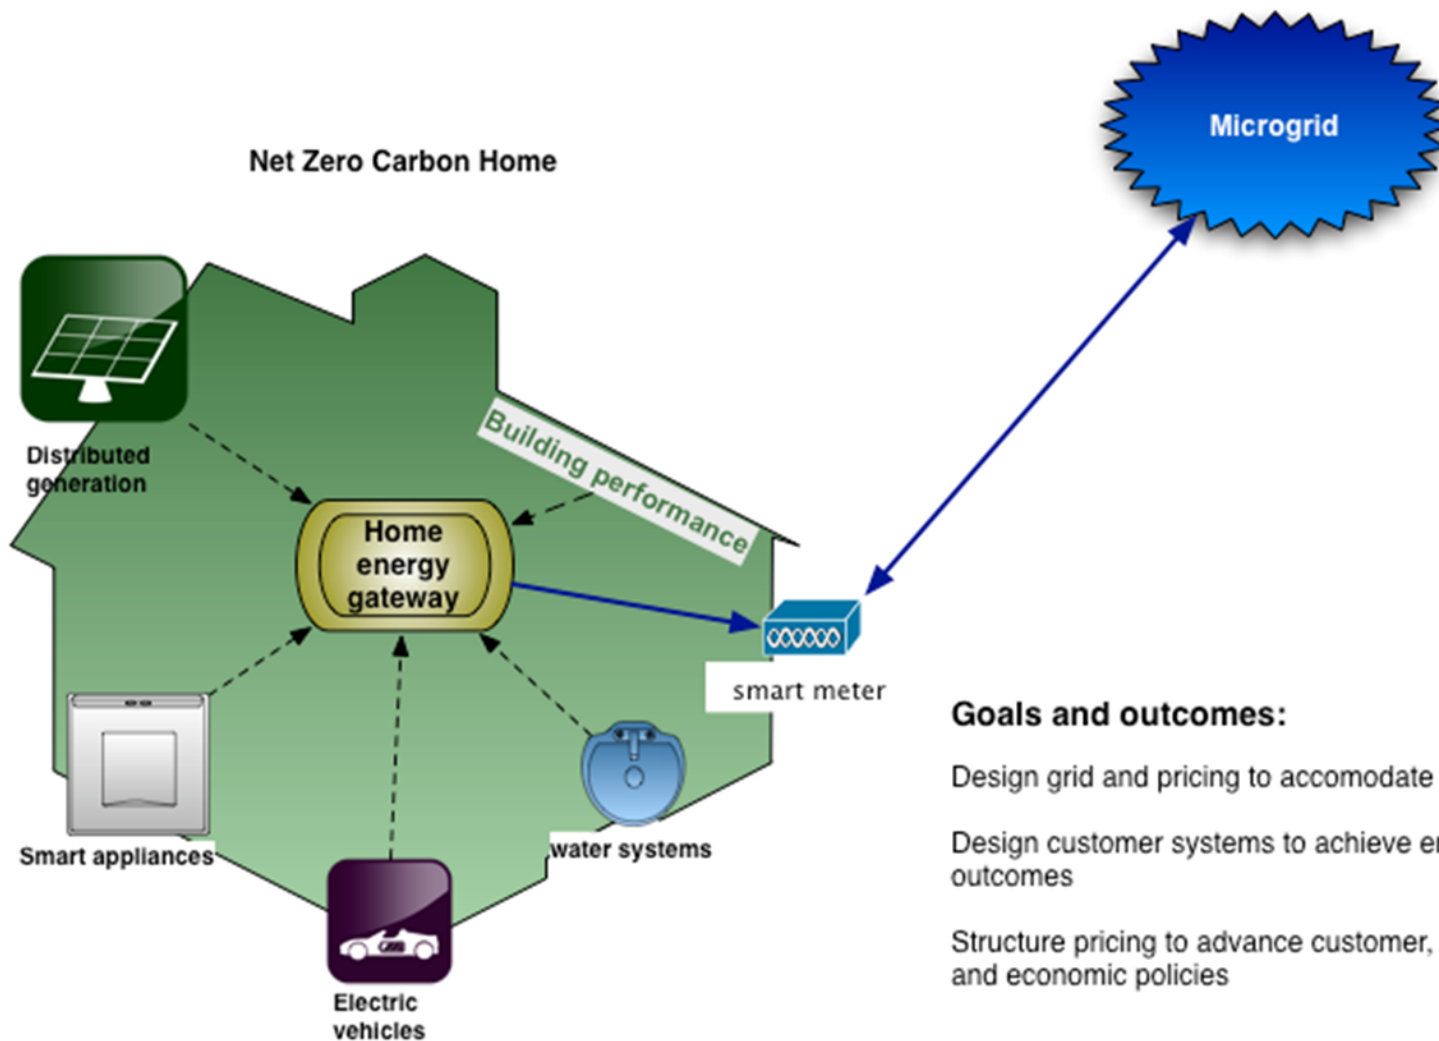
Microgrid

Net Zero Carbon Home

Distributed generation

Building performance

Home energy gateway

smart meter

Smart appliances

water systems

Electric vehicles

Goals and outcomes:

Design grid and pricing to accomodate

Design customer systems to achieve e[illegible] outcomes

Structure pricing to advance customer, and economic policies